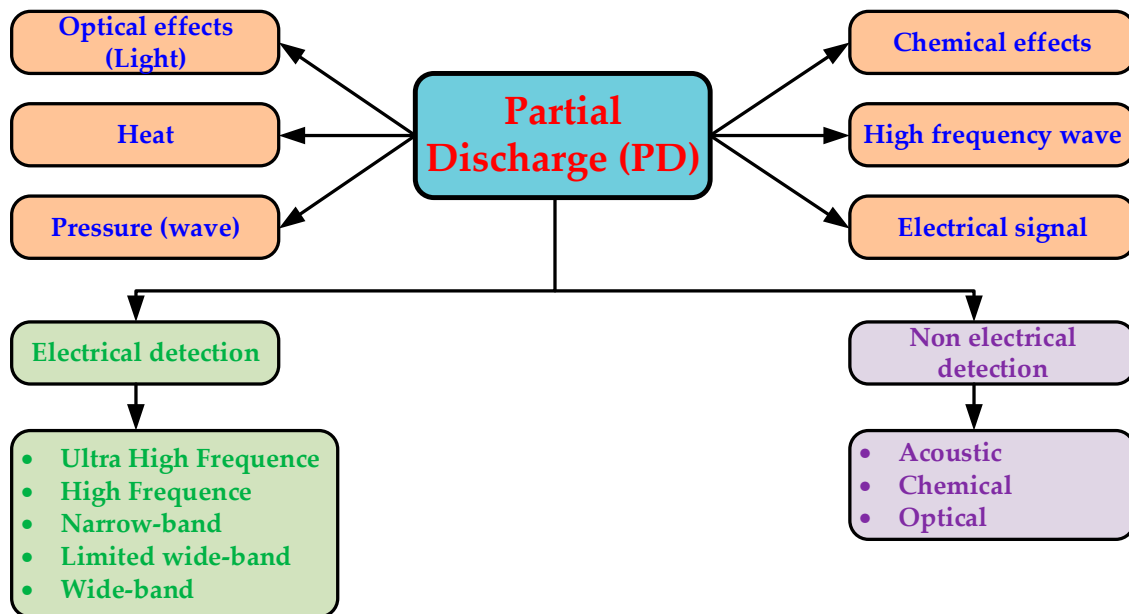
Optical effects (Light)

Heat

Pressure (wave)

Partial Discharge (PD)

Chemical effects

High frequency wave

Electrical signal

Electrical detection

- Ultra High Frequence
- High Frequence
- Narrow-band
- Limited wide-band
- Wide-band

Non electrical detection

- Acoustic
- Chemical
- Optical